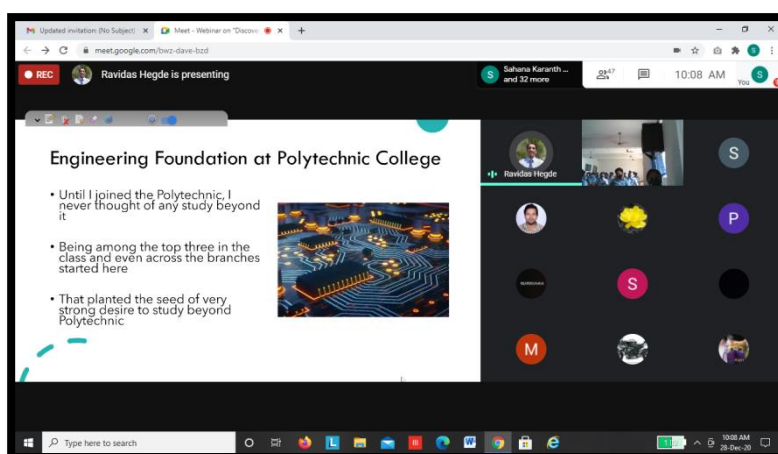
Updated invitation: (No Subject) ×
Meet - Webinar on "Discove ×
+
meet.google.com/bwz-dave-bzd

REC
Ravidas Hegde is presenting
Sahana Karanth ... and 32 more
47
10:08 AM
You

Engineering Foundation at Polytechnic College

• Until I joined the Polytechnic, I never thought of any study beyond it

• Being among the top three in the class and even across the branches started here

• That planted the seed of very strong desire to study beyond Polytechnic

Ravidas Hegde
S
P
S
M

Type here to search
10:08 AM
28-Dec-20